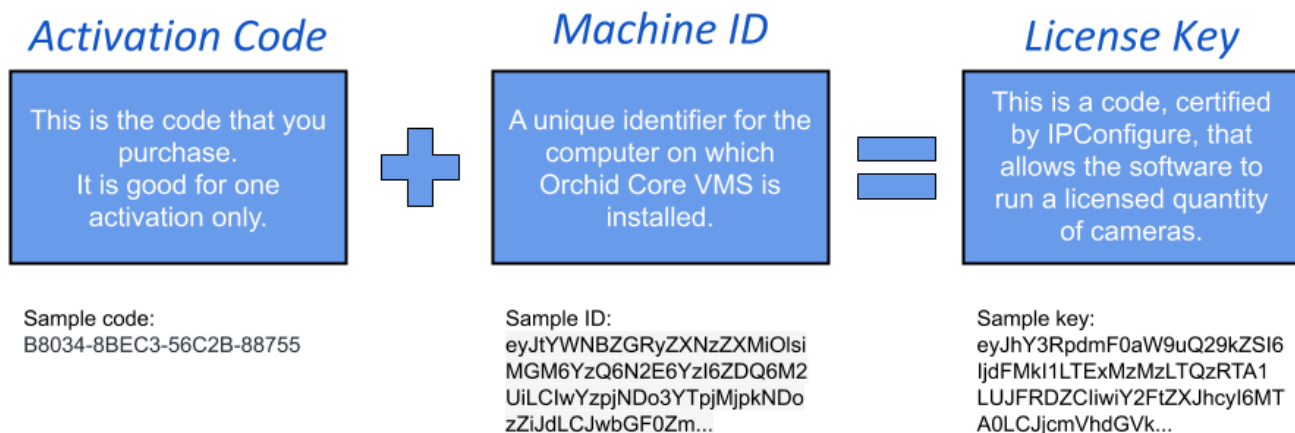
Activation Code

This is the code that you purchase.
It is good for one activation only.

Machine ID

A unique identifier for the computer on which Orchid Core VMS is installed.

License Key

This is a code, certified by IPConfigure, that allows the software to run a licensed quantity of cameras.

Sample code:
B8034-8BEC3-56C2B-88755

Sample ID:
eyJtYWNBZGRyZXNzZXMiOlsi
MGM6YzQ6N2E6YzI6ZDQ6M2
UiLCIwYzpjNDo3YTpjMjpkNDo
zZiJdLCJwbGF0Zm...

Sample key:
eyJhY3RpdmF0aW9uQ29kZSI6
IjdFMkI1LTExMzMzLTQzRTA1
LUJFRDZCIiwiY2FtZXJhcyI6MT
A0LCJjcmVhdGVk...